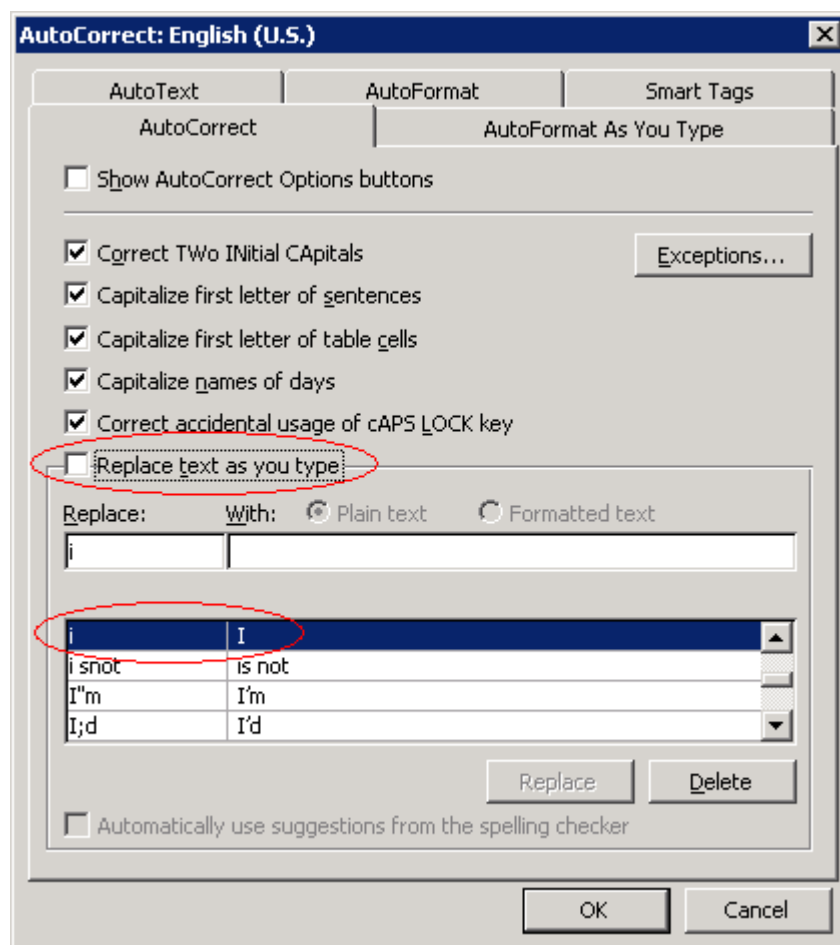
AutoCorrect: English (U.S.)

AutoText
AutoFormat
Smart Tags
AutoCorrect
AutoFormat As You Type

Show AutoCorrect Options buttons

Correct TWo INitial CApitals
Exceptions...
Capitalize first letter of sentences
Capitalize first letter of table cells
Capitalize names of days
Correct accidental usage of cAPS LOCK key
Replace text as you type

Replace:
With:
Plain text
Formatted text
i

| | |
|---|---|
| i | I |
| i snot | is not |
| I"m | I'm |
| I;d | I'd |

Replace
Delete

Automatically use suggestions from the spelling checker

OK
Cancel